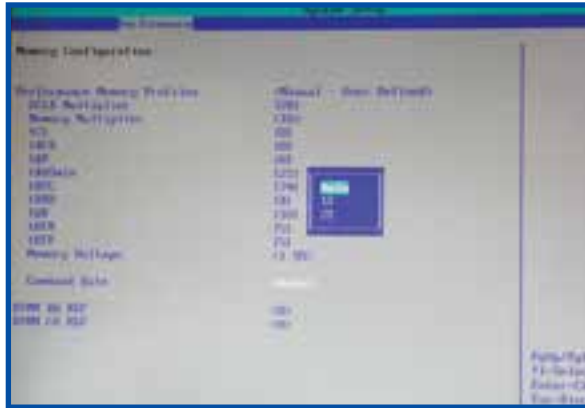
Memory Configuration

Performance Memory Profiles [Manual - User Defined]
BCLK Multiplier [133]
Memory Multiplier [10]
tCL [8]
tRCD [8]
tRP [8]
tRASmin [20]
tRFC [74]
tRRD [4]
tWR [10]
tRTP [5]
tFAW [5]
Memory Voltage [1.55]
Command Rate
DIMM A1 XMP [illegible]
DIMM C1 XMP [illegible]

Auto
1T
2T